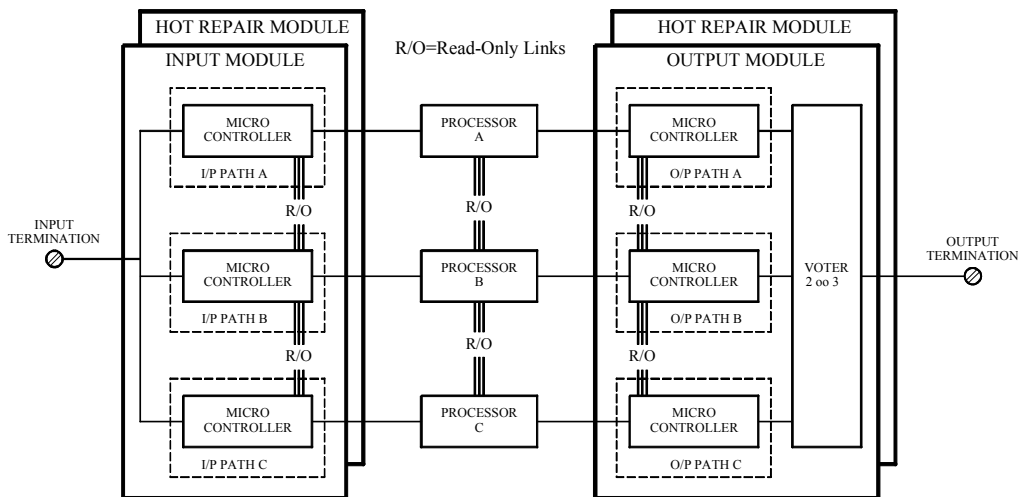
HOT REPAIR MODULE
INPUT MODULE

R/O=Read-Only Links

HOT REPAIR MODULE
OUTPUT MODULE

INPUT TERMINATION

MICRO CONTROLLER
I/P PATH A

R/O

MICRO CONTROLLER
I/P PATH B

R/O

MICRO CONTROLLER
I/P PATH C

PROCESSOR A

R/O

PROCESSOR B

R/O

PROCESSOR C

MICRO CONTROLLER
O/P PATH A

R/O

MICRO CONTROLLER
O/P PATH B

R/O

MICRO CONTROLLER
O/P PATH C

VOTER 2 oo 3

OUTPUT TERMINATION